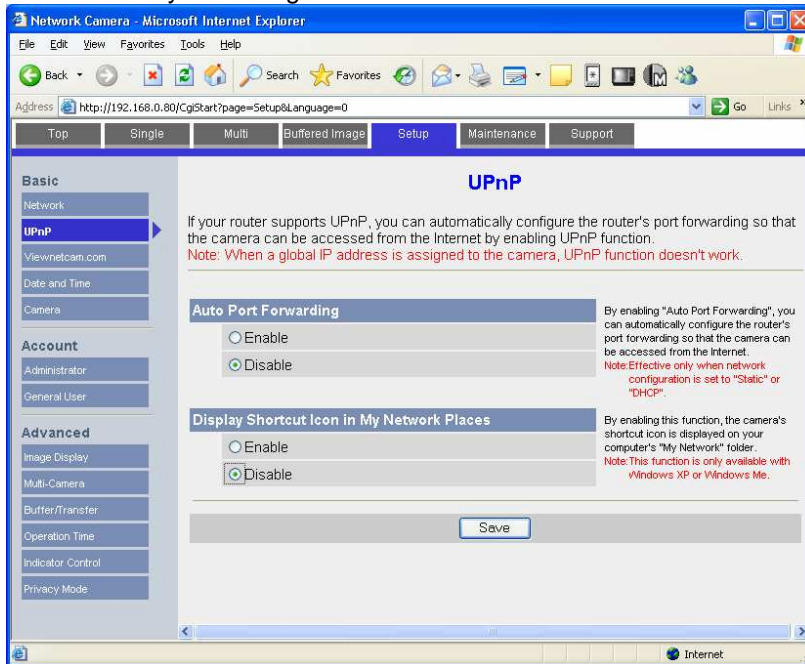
Network Camera - Microsoft Internet Explorer

File Edit View Favorites Tools Help

Back Search Favorites

Address http://192.168.0.80/CgiStart?page=Setup&Language=0 Go Links

Top Single Multi Buffered Image Setup Maintenance Support

Basic
Network
UPnP
Viewnetcam.com
Date and Time
Camera

Account
Administrator
General User

Advanced
Image Display
Multi-Camera
Buffer/Transfer
Operation Time
Indicator Control
Privacy Mode

UPnP

If your router supports UPnP, you can automatically configure the router's port forwarding so that the camera can be accessed from the Internet by enabling UPnP function.
Note: When a global IP address is assigned to the camera, UPnP function doesn't work.

Auto Port Forwarding
Enable
Disable

By enabling "Auto Port Forwarding", you can automatically configure the router's port forwarding so that the camera can be accessed from the Internet.
Note:Effective only when network configuration is set to "Static" or "DHCP".

Display Shortcut Icon in My Network Places
Enable
Disable

By enabling this function, the camera's shortcut icon is displayed on your computer's "My Network" folder.
Note:This function is only available with Windows XP or Windows Me.

Save

Internet